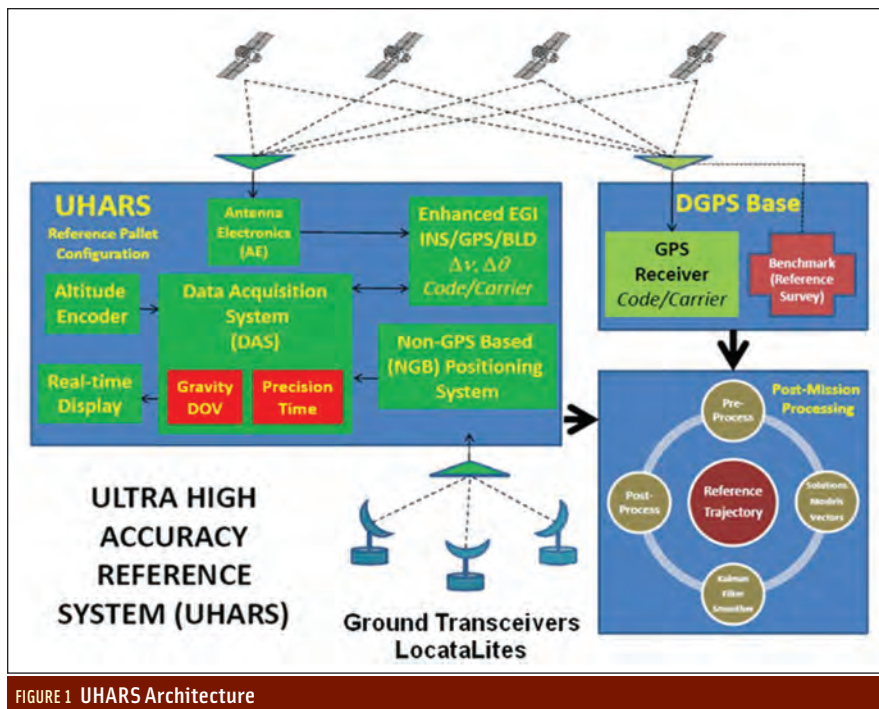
UHARS
Reference Pallet Configuration

Antenna Electronics (AE)

Enhanced EGI
INS/GPS/BLD
$\Delta v, \Delta \theta$
Code/Carrier

Altitude Encoder

Data Acquisition System (DAS)

Gravity DOV

Precision Time

Non-GPS Based (NGB) Positioning System

Real-time Display

DGPS Base

GPS Receiver
Code/Carrier

Benchmark (Reference Survey)

Post-Mission Processing

Pre-Process

Post-Process

Reference Trajectory

Solutions Models Vectors

Kalman Filter Smoother

ULTRA HIGH ACCURACY REFERENCE SYSTEM (UHARS)

Ground Transceivers
LocataLites

FIGURE 1 UHARS Architecture